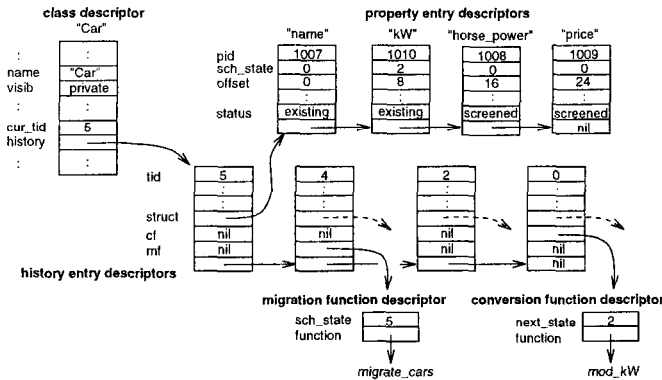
class descriptor
"Car"

:
name "Car"
visib private
:
cur_tid 5
history
:

property entry descriptors

| | "name" | "kW" | "horse_power" | "price" |
|---|---|---|---|---|
| pid | 1007 | 1010 | 1008 | 1009 |
| sch_state | 0 | 2 | 0 | 0 |
| offset | 0 | 8 | 16 | 24 |
| | : | : | : | : |
| status | existing | existing | screened | screened |
| | | | | nil |

| | | | | |
|---|---|---|---|---|
| tid | 5 | 4 | 2 | 0 |
| | : | : | : | : |
| struct | | | | |
| cf | nil | nil | nil | |
| mf | nil | | nil | nil |
| | | | | nil |

history entry descriptors

migration function descriptor
sch_state 5
function
migrate_cars

conversion function descriptor
next_state 2
function
mod_kW